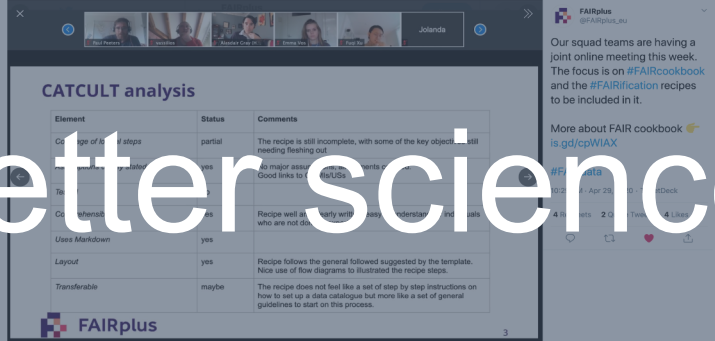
Raul Pastora | Jolanda

CATCULT analysis

| Element | Status | Comments |
|---|---|---|
| Co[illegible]age of to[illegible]l steps | partial | The recipe is still incomplete, with some of the key objecti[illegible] still needing fleshing out |
| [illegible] | yes | No major assu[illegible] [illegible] Good links to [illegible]ls/USs |
| Te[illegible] | | |
| Co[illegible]ehensib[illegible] | yes | Recipe well a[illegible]early writte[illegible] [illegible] understan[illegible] individuals who are not do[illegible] |
| Uses Markdown | yes | |
| Layout | yes | Recipe follows the general followed suggested by the template. Nice use of flow diagrams to illustrated the recipe steps. |
| Transferable | maybe | The recipe does not feel like a set of step by step instructions on how to set up a data catalogue but more like a set of general guidelines to start on this process. |

FAIRplus

3

FAIRplus
@FAIRplus_eu

Our squad teams are having a joint online meeting this week. The focus is on #FAIRcookbook and the #FAIRification recipes to be included in it.

More about FAIR cookbook 👉 is.gd/cpWIAX

#FA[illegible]data

10:29 · Apr 29, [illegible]0 · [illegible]Deck

4 R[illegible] 2 Q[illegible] 4 Likes

etter science